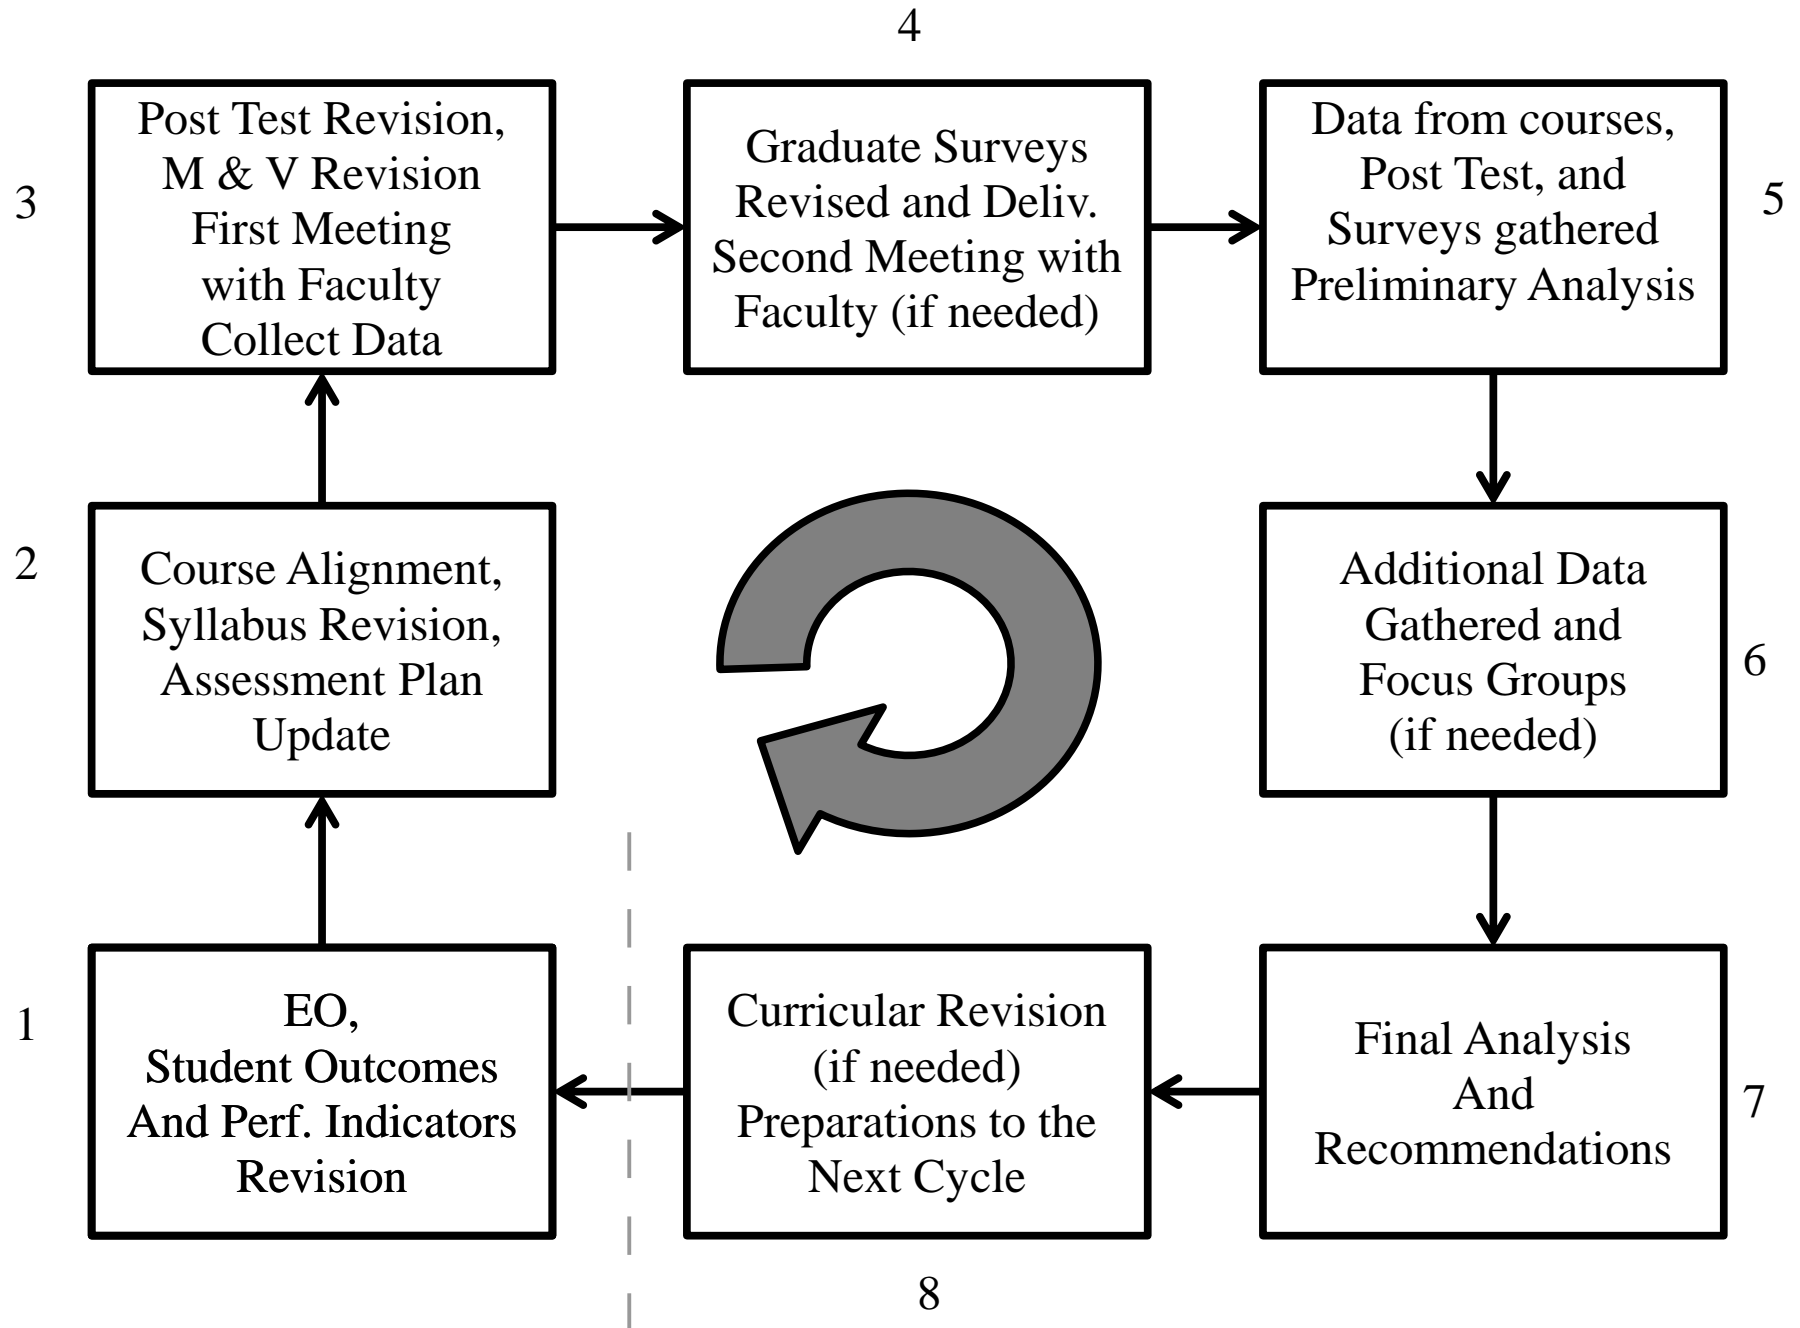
4

3

Post Test Revision, M & V Revision First Meeting with Faculty Collect Data

Graduate Surveys Revised and Deliv. Second Meeting with Faculty (if needed)

Data from courses, Post Test, and Surveys gathered Preliminary Analysis

5

2

Course Alignment, Syllabus Revision, Assessment Plan Update

Additional Data Gathered and Focus Groups (if needed)

6

1

EO, Student Outcomes And Perf. Indicators Revision

Curricular Revision (if needed) Preparations to the Next Cycle

Final Analysis And Recommendations

7

8